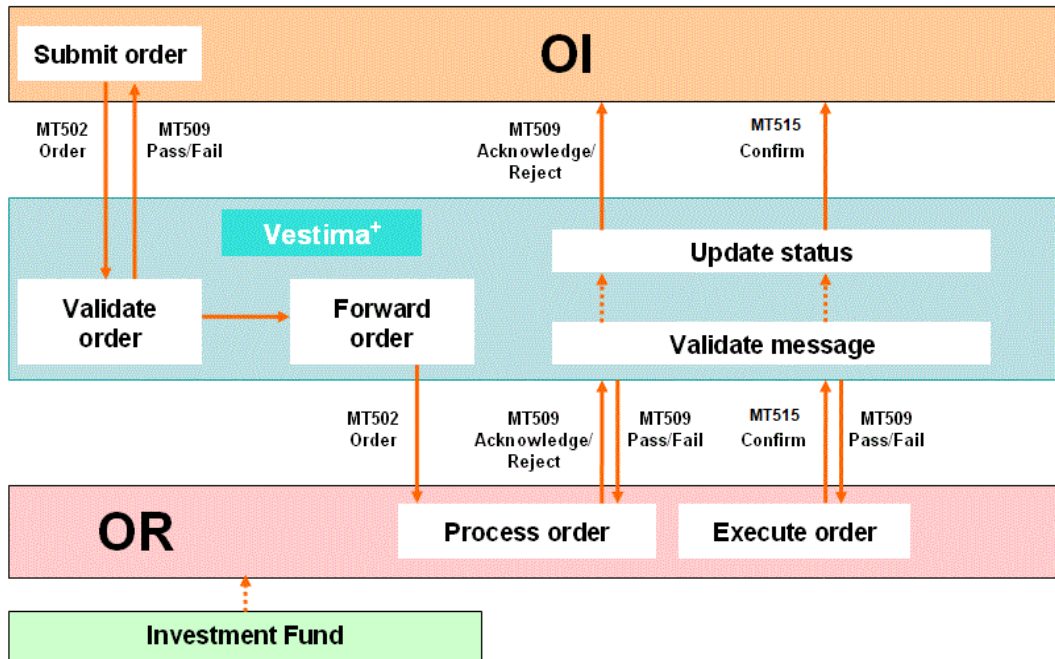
Submit order

OI

MT502
Order

MT509
Pass/Fail

MT509
Acknowledge/
Reject

MT515
Confirm

Vestima$^+$

Update status

Validate order

Forward order

Validate message

MT502
Order

MT509
Acknowledge/
Reject

MT509
Pass/Fail

MT515
Confirm

MT509
Pass/Fail

OR

Process order

Execute order

Investment Fund